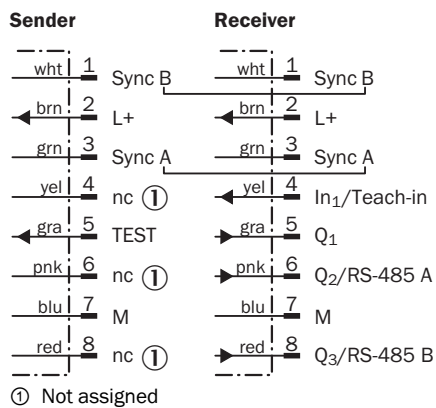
Sender

wht 1 Sync B
brn 2 L+
grn 3 Sync A
yel 4 nc ①
gra 5 TEST
pnk 6 nc ①
blu 7 M
red 8 nc ①

Receiver

wht 1 Sync B
brn 2 L+
grn 3 Sync A
yel 4 $In_1$/Teach-in
gra 5 $Q_1$
pnk 6 $Q_2$/RS-485 A
blu 7 M
red 8 $Q_3$/RS-485 B

① Not assigned